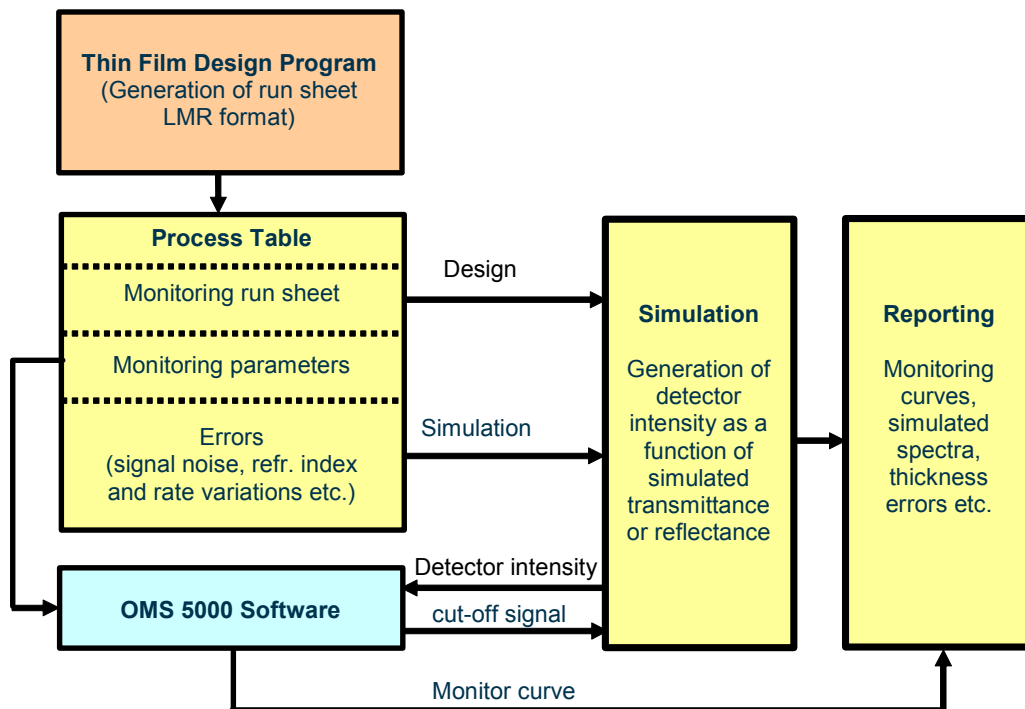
Thin Film Design Program
(Generation of run sheet LMR format)

Process Table

Monitoring run sheet

Monitoring parameters

Errors
(signal noise, refr. index and rate variations etc.)

Design

Simulation

Simulation

Generation of detector intensity as a function of simulated transmittance or reflectance

Reporting

Monitoring curves, simulated spectra, thickness errors etc.

Detector intensity

cut-off signal

OMS 5000 Software

Monitor curve